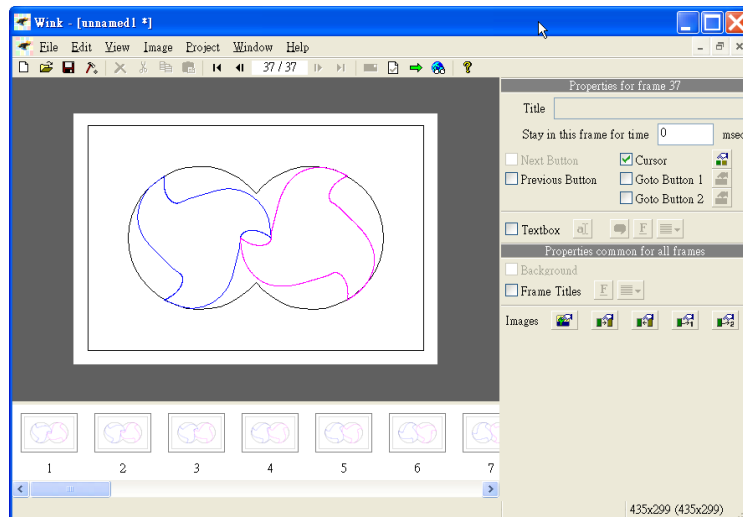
Wink - [unnamed1 *]

File Edit View Image Project Window Help

37 / 37

Properties for frame 37

Title

Stay in this frame for time 0 msec

Next Button

Cursor

Previous Button

Goto Button 1

Goto Button 2

Textbox

Properties common for all frames

Background

Frame Titles

Images

1 2 3 4 5 6 7

435x299 (435x299)